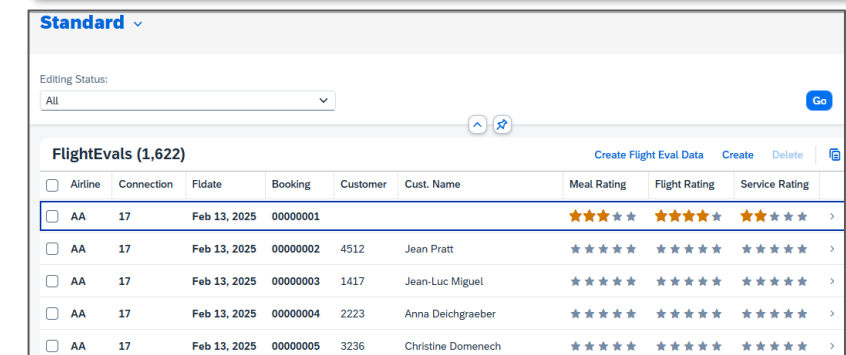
Standard

Editing Status:

All

Go

FlightEvals (1,622)

Create Flight Eval Data Create Delete

| Airline | Connection | Fldate | Booking | Customer | Cust. Name | Meal Rating | Flight Rating | Service Rating |
|---|---|---|---|---|---|---|---|---|
| AA | 17 | Feb 13, 2025 | 00000001 | | | | | |
| AA | 17 | Feb 13, 2025 | 00000002 | 4512 | Jean Pratt | | | |
| AA | 17 | Feb 13, 2025 | 00000003 | 1417 | Jean-Luc Miguel | | | |
| AA | 17 | Feb 13, 2025 | 00000004 | 2223 | Anna Deichgraeber | | | |
| AA | 17 | Feb 13, 2025 | 00000005 | 3236 | Christine Domenech | | | |